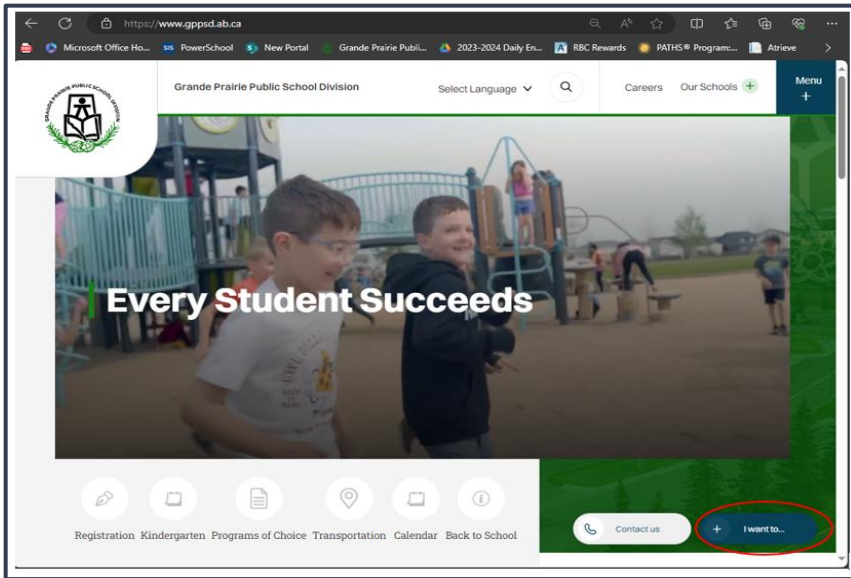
https://www.gppsd.ab.ca

Microsoft Office Ho... SIS PowerSchool New Portal Grande Prairie Publi... 2023-2024 Daily En... RBC Rewards PATHS® Program:... Atrieve

GRANDE PRAIRIE PUBLIC SCHOOL DIVISION

Grande Prairie Public School Division

Select Language

Careers

Our Schools +

Menu +

Every Student Succeeds

Registration Kindergarten Programs of Choice Transportation Calendar Back to School

Contact us

+ I want to...